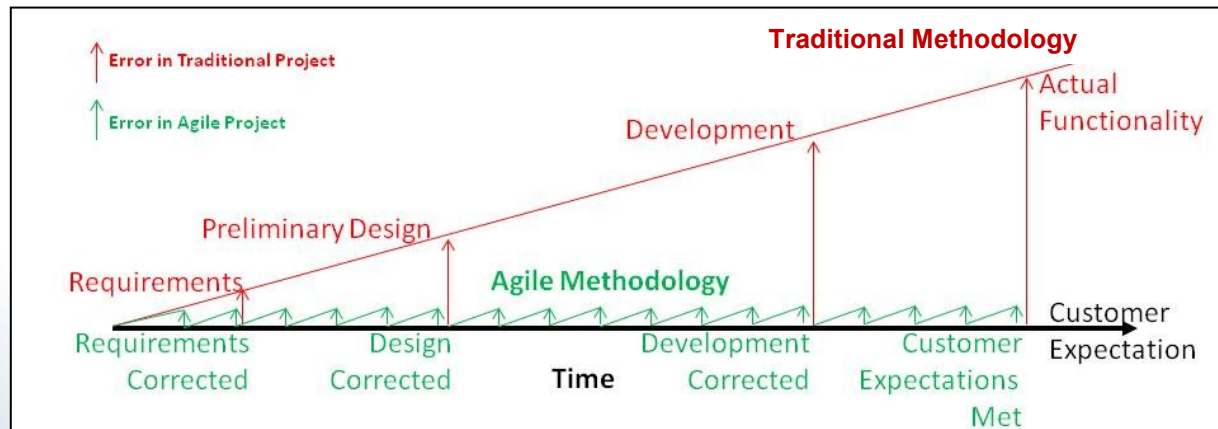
Error in Traditional Project

Error in Agile Project

Traditional Methodology

Actual Functionality

Development

Preliminary Design

Requirements

Agile Methodology

Customer Expectation

Requirements Corrected

Design Corrected

Time

Development Corrected

Customer Expectations Met